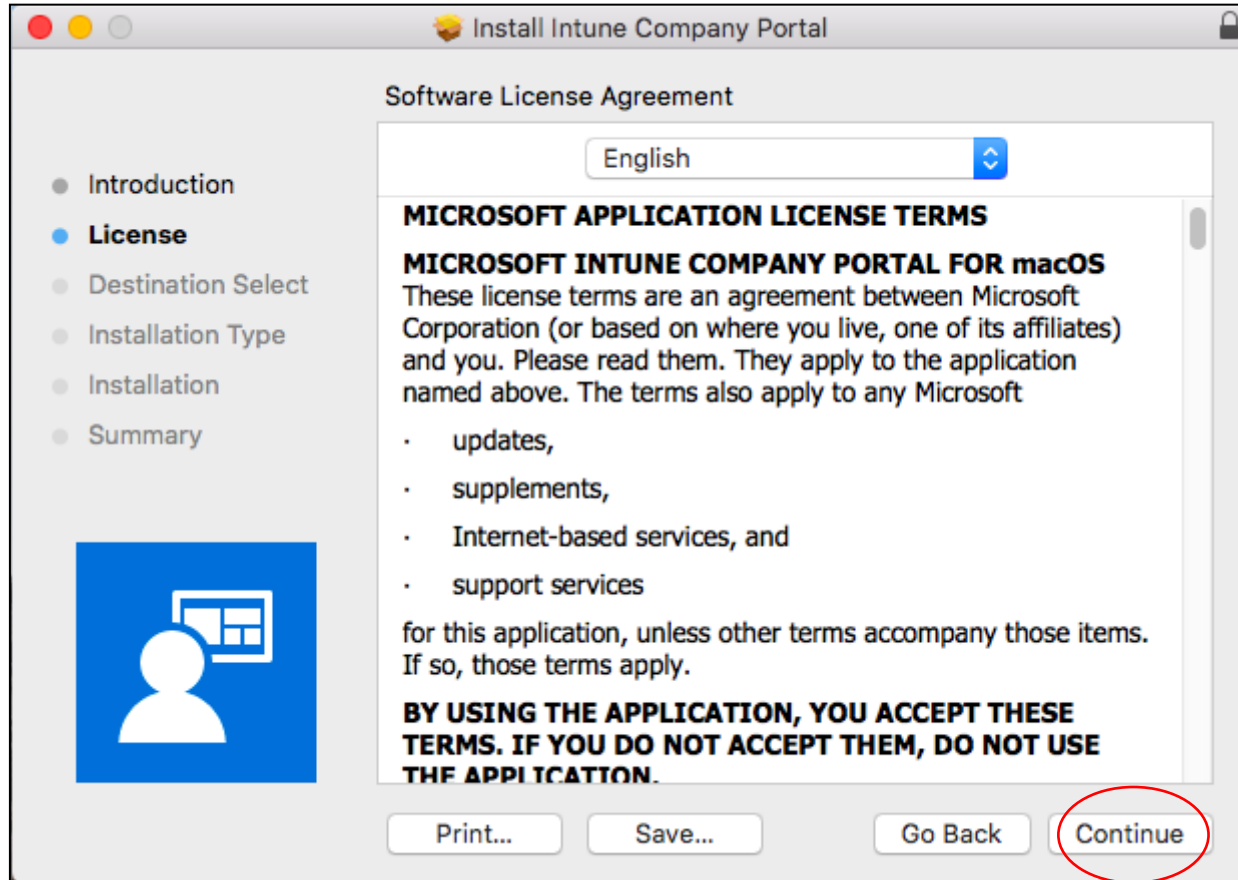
Install Intune Company Portal

Software License Agreement

Introduction
License
Destination Select
Installation Type
Installation
Summary

English

MICROSOFT APPLICATION LICENSE TERMS

MICROSOFT INTUNE COMPANY PORTAL FOR macOS
These license terms are an agreement between Microsoft Corporation (or based on where you live, one of its affiliates) and you. Please read them. They apply to the application named above. The terms also apply to any Microsoft

· updates,

· supplements,

· Internet-based services, and

· support services

for this application, unless other terms accompany those items. If so, those terms apply.

BY USING THE APPLICATION, YOU ACCEPT THESE TERMS. IF YOU DO NOT ACCEPT THEM, DO NOT USE THE APPLICATION.

Print... Save... Go Back Continue